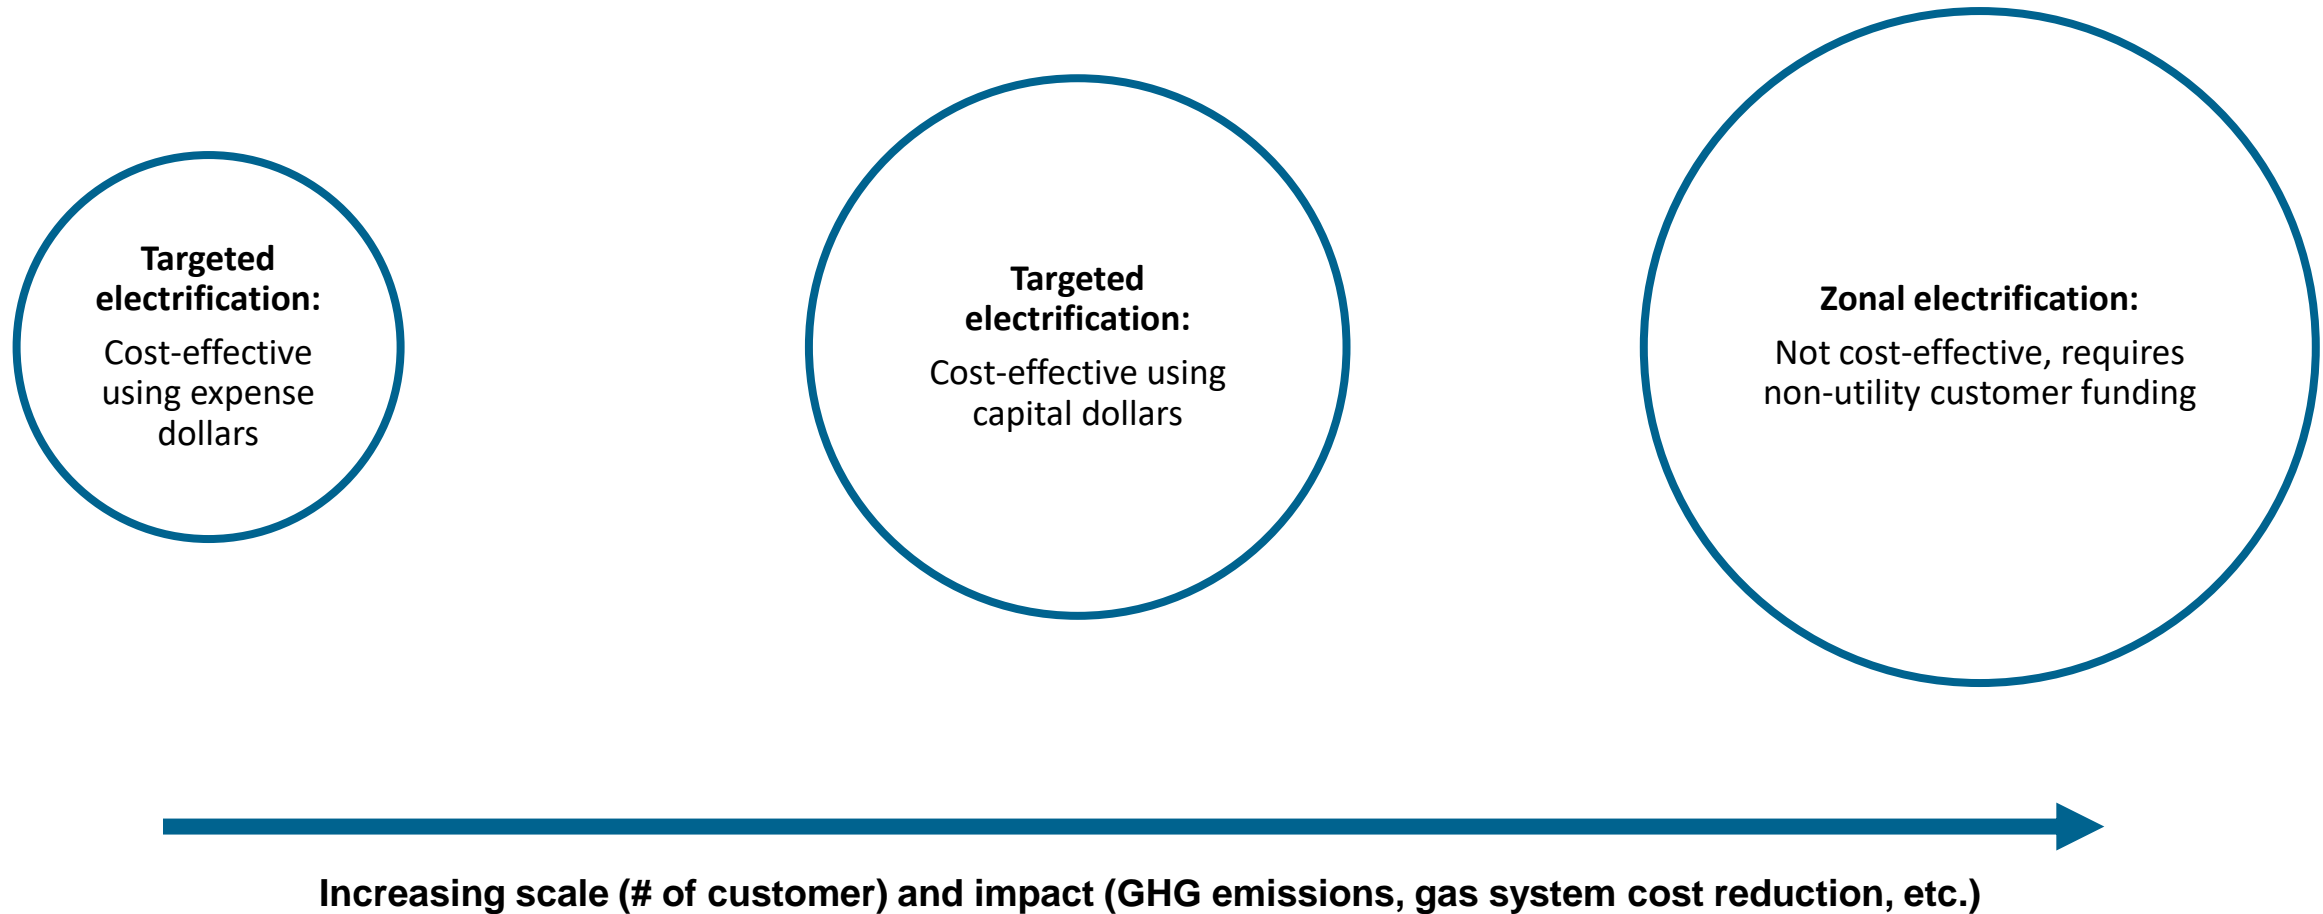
**Targeted electrification:**
Cost-effective using expense dollars

**Targeted electrification:**
Cost-effective using capital dollars

**Zonal electrification:**
Not cost-effective, requires non-utility customer funding

**Increasing scale (# of customer) and impact (GHG emissions, gas system cost reduction, etc.)**